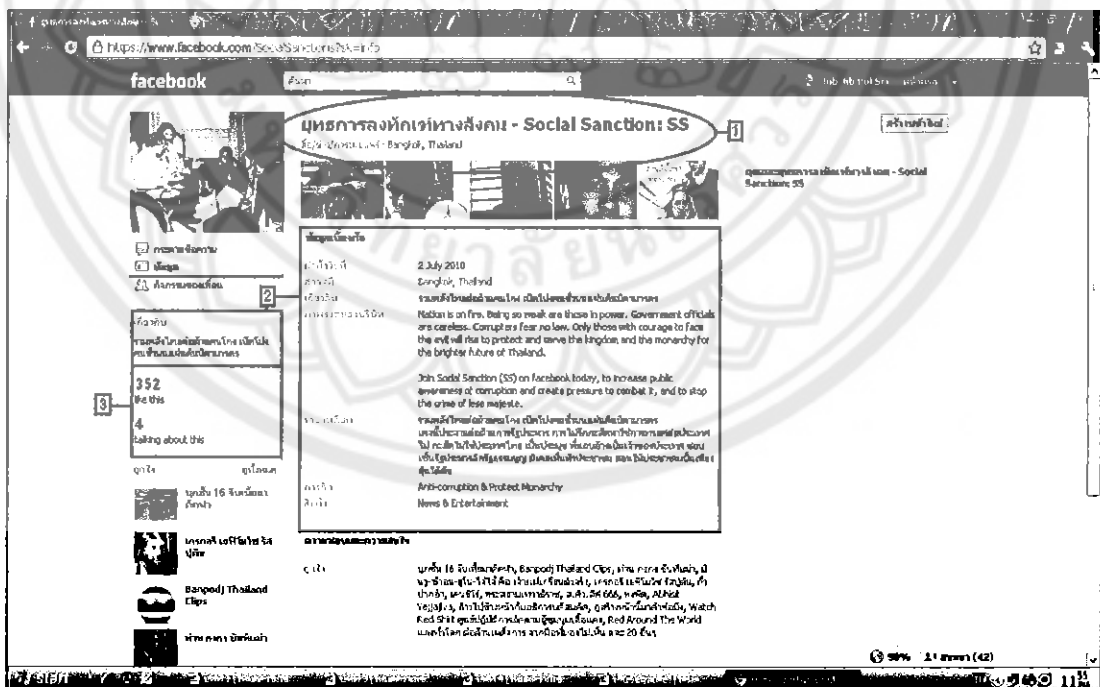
https://www.facebook.com/SocialSanctionSS?sk=info

facebook

ค้นหา

มุทธการลงทัณฑ์ทางสังคม - Social Sanction: SS

Bangkok, Thailand

1

สร้างเพจใหม่

มุทธการลงทัณฑ์ทางสังคม - Social Sanction: SS

ข้อมูลเบื้องต้น

2 July 2010

Bangkok, Thailand

Nation is on fire. Being so weak are those in power. Government officials are careless. Corrupters fear no law. Only those with courage to face the evil will rise to protect and serve the kingdom and the monarchy for the brighter future of Thailand.

Join Social Sanction (SS) on facebook today, to increase public awareness of corruption and create pressure to combat it, and to stop the crime of lese majeste.

Anti-corruption & Protect Monarchy

News & Entertainment

2

3

352
like this

4
talking about this

Banpodj Thailand Clips

Red Around The World

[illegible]

start

11